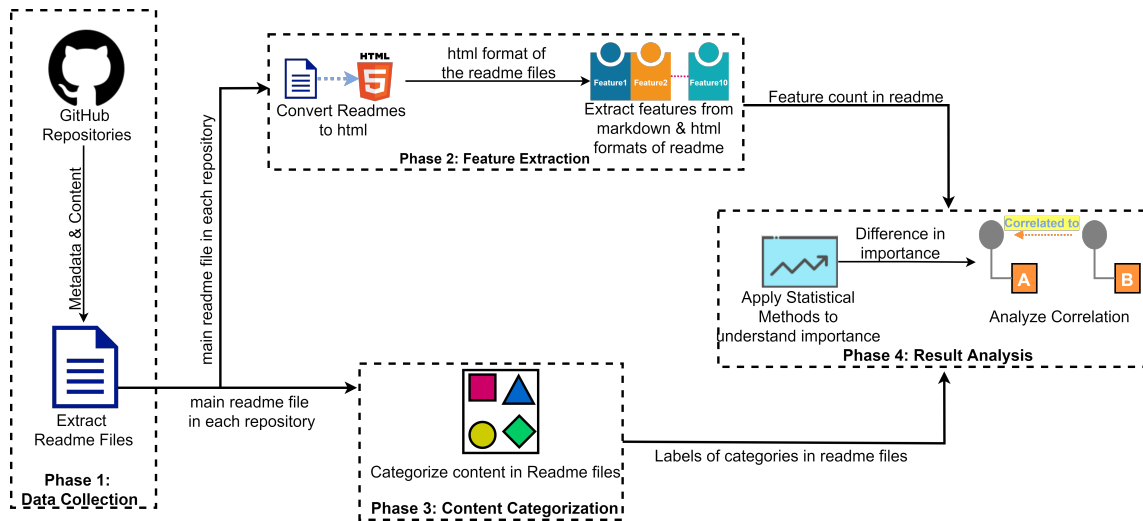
GitHub Repositories

Metadata & Content

Extract Readme Files

Phase 1: Data Collection

main readme file in each repository

HTML

Convert Readmes to html

html format of the readme files

Feature1 Feature2 Feature10

Extract features from markdown & html formats of readme

Phase 2: Feature Extraction

Feature count in readme

main readme file in each repository

Categorize content in Readme files

Phase 3: Content Categorization

Labels of categories in readme files

Apply Statistical Methods to understand importance

Difference in importance

Correlated to

A

B

Analyze Correlation

Phase 4: Result Analysis